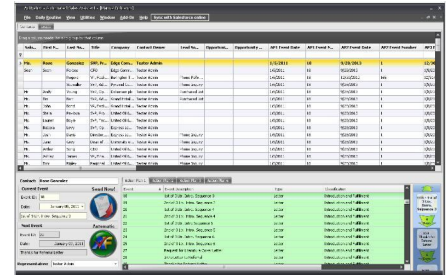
File Daily Routine View Utilities Window Add-On Help Sync with Salesforce online

| Salu... | First N... | Last Na... | Title | Company | Contact Owner | Lead So... | Opportun... | Opportunity ... | AF1 Event Date | AF1 Event N... | AF2 Event Date | AF2 Event Number | AF1... |
|---|---|---|---|---|---|---|---|---|---|---|---|---|---|
| Ms. | Rose | Gonzalez | SVP, Pr... | Edge Com... | Tucker Admin | | | | 1/1/2011 | 10 | 9/28/2013 | 1 | 12/30 |
| | | | | | Tucker Admin | | | | 1/1/2011 | 10 | 9/28/2013 | 1 | |
| Mr. | | | | | Tucker Admin | | | | 1/1/2011 | 10 | 9/28/2013 | 1 | |
| Mr. | | | | | Tucker Admin | | | | 1/1/2011 | 10 | 9/28/2013 | 1 | |
| Mr. | | | | | Tucker Admin | | | | 1/1/2011 | 10 | 9/28/2013 | 1 | |
| Mr. | | | | | Tucker Admin | | | | 1/1/2011 | 10 | 9/28/2013 | 1 | |
| Ms. | | | | | Tucker Admin | | | | 1/1/2011 | 10 | 9/28/2013 | 1 | |
| Ms. | | | | | Tucker Admin | | | | 1/1/2011 | 10 | 9/28/2013 | 1 | |
| Ms. | | | | | Tucker Admin | | | | 1/1/2011 | 10 | 9/28/2013 | 1 | |
| Mr. | | | | | Tucker Admin | | | | 1/1/2011 | 10 | 9/28/2013 | 1 | |
| Ms. | | | | | Tucker Admin | | | | 1/1/2011 | 10 | 9/28/2013 | 1 | |
| Mr. | | | | | Tucker Admin | | | | 1/1/2011 | 10 | 9/28/2013 | 1 | |
| Mr. | | | | | Tucker Admin | | | | 1/1/2011 | 10 | 9/28/2013 | 1 | |
| Mr. | | | | | Tucker Admin | | | | 1/1/2011 | 10 | 9/28/2013 | 1 | |

Contact: Rose Gonzalez
Current Event
Send Now!
Event ID: 10
Date: January 01, 2011
Next Event
Automatic
Event ID: 11
Date: January 01, 2011
Representative: Tucker Admin

| Event | Event Description | Type | Classification |
|---|---|---|---|
| 20 | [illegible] Sequence 1 | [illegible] | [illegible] |
| 21 | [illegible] Sequence 2 | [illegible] | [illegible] |
| 22 | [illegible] Sequence 3 | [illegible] | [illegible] |
| 23 | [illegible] Sequence 4 | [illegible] | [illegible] |
| 24 | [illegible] Sequence 5 | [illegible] | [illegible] |
| 25 | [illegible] Sequence 6 | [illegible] | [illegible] |
| 26 | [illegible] | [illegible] | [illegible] |
| 27 | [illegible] | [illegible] | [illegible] |
| 28 | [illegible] | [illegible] | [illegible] |